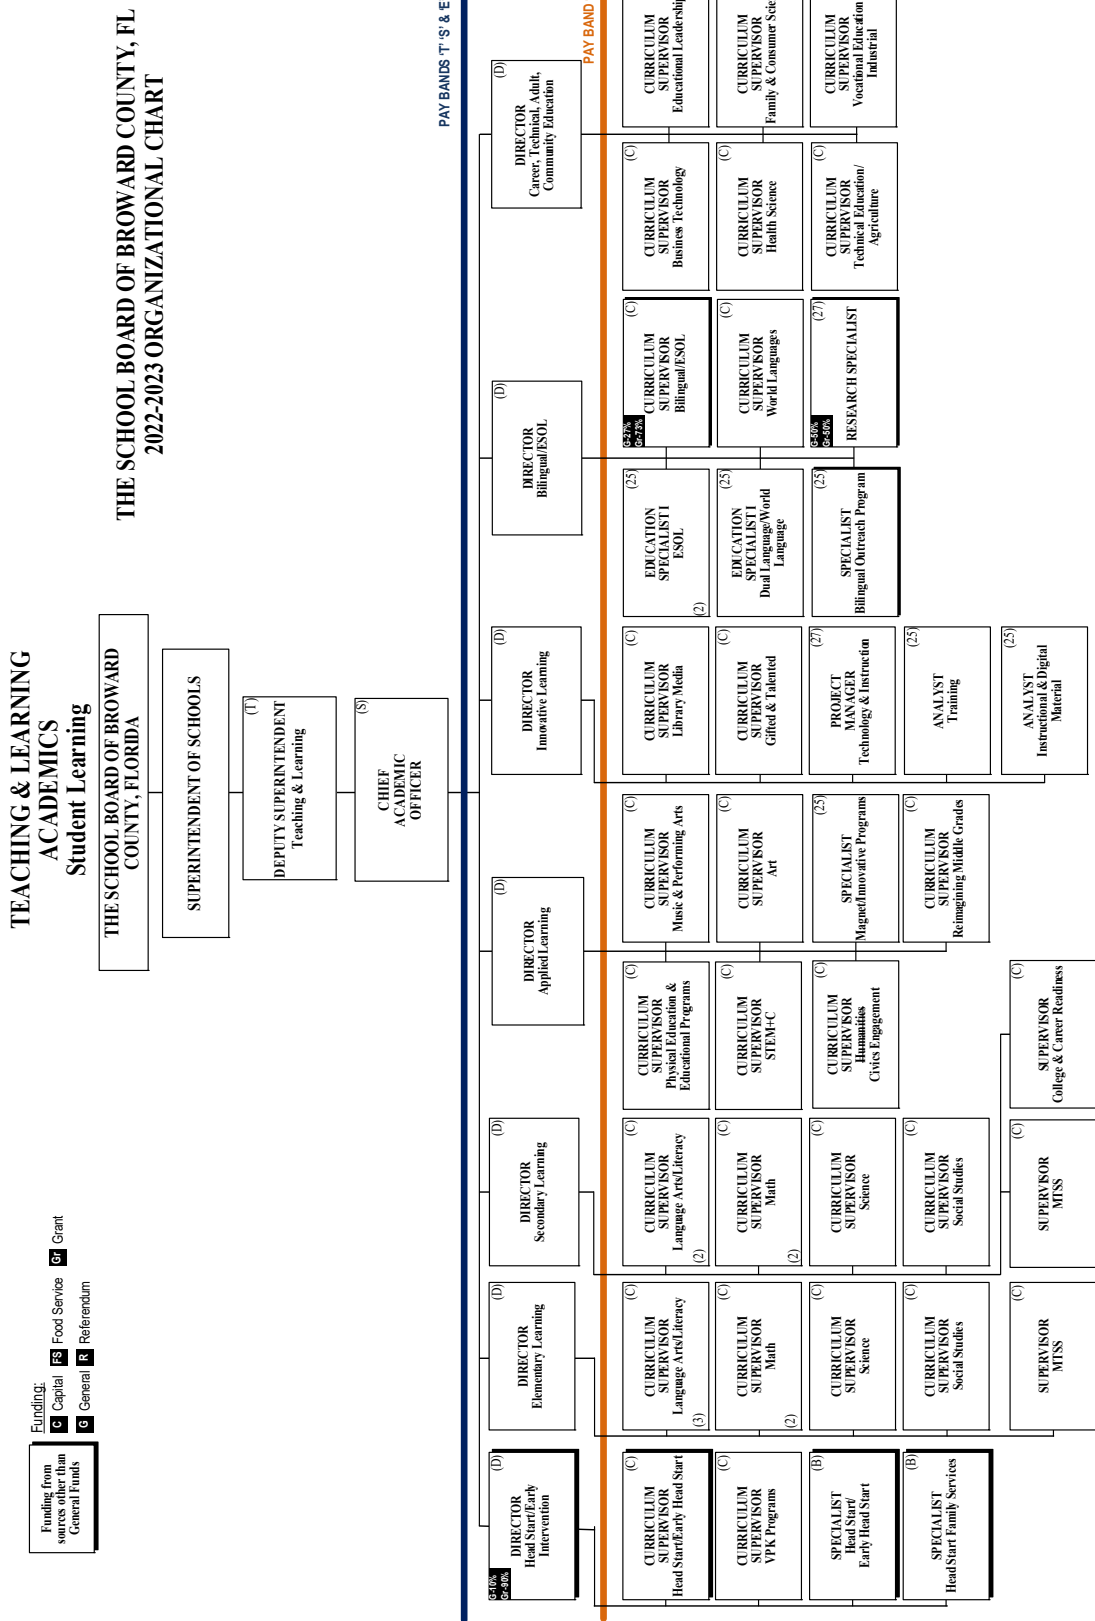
TEACHING & LEARNING ACADEMICS
Student Learning

THE SCHOOL BOARD OF BROWARD COUNTY, FL
2022-2023 ORGANIZATIONAL CHART

Funding from sources other than General Funds

Funding:
C Capital
FS Food Service
Gr Grant
G General
R Referendum

THE SCHOOL BOARD OF BROWARD COUNTY, FLORIDA

SUPERINTENDENT OF SCHOOLS

(T)
DEPUTY SUPERINTENDENT
Teaching & Learning

(S)
CHIEF ACADEMIC OFFICER

PAY BANDS 'T' 'S' & 'E

PAY BAND

(D)
G-10%
Gr-90%
DIRECTOR
Head Start/Early Intervention

(C)
CURRICULUM SUPERVISOR
Head Start/Early Head Start

(C)
CURRICULUM SUPERVISOR
VPK Programs

(B)
SPECIALIST
Head Start/ Early Head Start

(B)
SPECIALIST
Head Start Family Services

(D)
DIRECTOR
Elementary Learning

(C)
CURRICULUM SUPERVISOR
Language Arts/Literacy
(3)

(C)
CURRICULUM SUPERVISOR
Math
(2)

(C)
CURRICULUM SUPERVISOR
Science

(C)
CURRICULUM SUPERVISOR
Social Studies

(C)
SUPERVISOR
MTSS

(D)
DIRECTOR
Secondary Learning

(C)
CURRICULUM SUPERVISOR
Language Arts/Literacy
(2)

(C)
CURRICULUM SUPERVISOR
Math
(2)

(C)
CURRICULUM SUPERVISOR
Science

(C)
CURRICULUM SUPERVISOR
Social Studies

(C)
SUPERVISOR
MTSS

(C)
CURRICULUM SUPERVISOR
Physical Education & Educational Programs

(C)
CURRICULUM SUPERVISOR
STEM+C

(C)
CURRICULUM SUPERVISOR
Humanities
Civics Engagement

(C)
SUPERVISOR
College & Career Readiness

(D)
DIRECTOR
Applied Learning

(C)
CURRICULUM SUPERVISOR
Music & Performing Arts

(C)
CURRICULUM SUPERVISOR
Art

(25)
SPECIALIST
Magnet/Innovative Programs

(C)
CURRICULUM SUPERVISOR
Reimagining Middle Grades

(D)
DIRECTOR
Innovative Learning

(C)
CURRICULUM SUPERVISOR
Library Media

(C)
CURRICULUM SUPERVISOR
Gifted & Talented

(27)
PROJECT MANAGER
Technology & Instruction

(25)
ANALYST
Training

(25)
ANALYST
Instructional & Digital Material

(D)
DIRECTOR
Bilingual/ESOL

(25)
EDUCATION SPECIALIST I
ESOL
(2)

(25)
EDUCATION SPECIALIST I
Dual Language/World Language

(25)
SPECIALIST
Bilingual Outreach Program

(C)
G-27%
Gr-73%
CURRICULUM SUPERVISOR
Bilingual/ESOL

(C)
CURRICULUM SUPERVISOR
World Languages

(27)
G-50%
Gr-50%
RESEARCH SPECIALIST

(D)
DIRECTOR
Career, Technical, Adult, Community Education

(C)
CURRICULUM SUPERVISOR
Business Technology

(C)
CURRICULUM SUPERVISOR
Health Science

(C)
CURRICULUM SUPERVISOR
Technical Education/ Agriculture

CURRICULUM SUPERVISOR
Educational Leadership

CURRICULUM SUPERVISOR
Family & Consumer Scie

CURRICULUM SUPERVISOR
Vocational Education Industrial